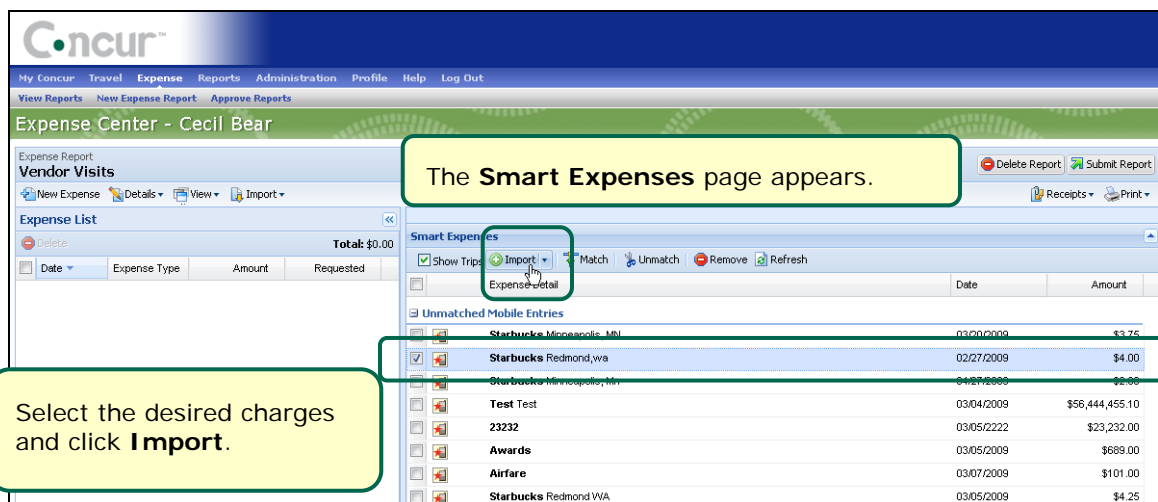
Concur™

My Concur Travel Expense Reports Administration Profile Help Log Out

View Reports New Expense Report Approve Reports

Expense Center - Cecil Bear

Expense Report
Vendor Visits

New Expense Details View Import

Delete Report Submit Report

Receipts Print

The **Smart Expenses** page appears.

Expense List

Delete Total: $0.00

| | Date | Expense Type | Amount | Requested |
|---|---|---|---|---|

Smart Expenses

Show Trips Import Match Unmatch Remove Refresh

| | | Expense Detail | Date | Amount |
|---|---|---|---|---|
| Unmatched Mobile Entries | | | | |
| | | **Starbucks** Minneapolis, MN | 03/20/2009 | $3.75 |
| ☑ | | **Starbucks** Redmond,wa | 02/27/2009 | $4.00 |
| | | **Starbucks** Minneapolis, MN | 04/27/2009 | $2.00 |
| | | **Test** Test | 03/04/2009 | $56,444,455.10 |
| | | **23232** | 03/05/2222 | $23,232.00 |
| | | **Awards** | 03/05/2009 | $689.00 |
| | | **Airfare** | 03/07/2009 | $101.00 |
| | | **Starbucks** Redmond WA | 03/05/2009 | $4.25 |

Select the desired charges and click **Import**.